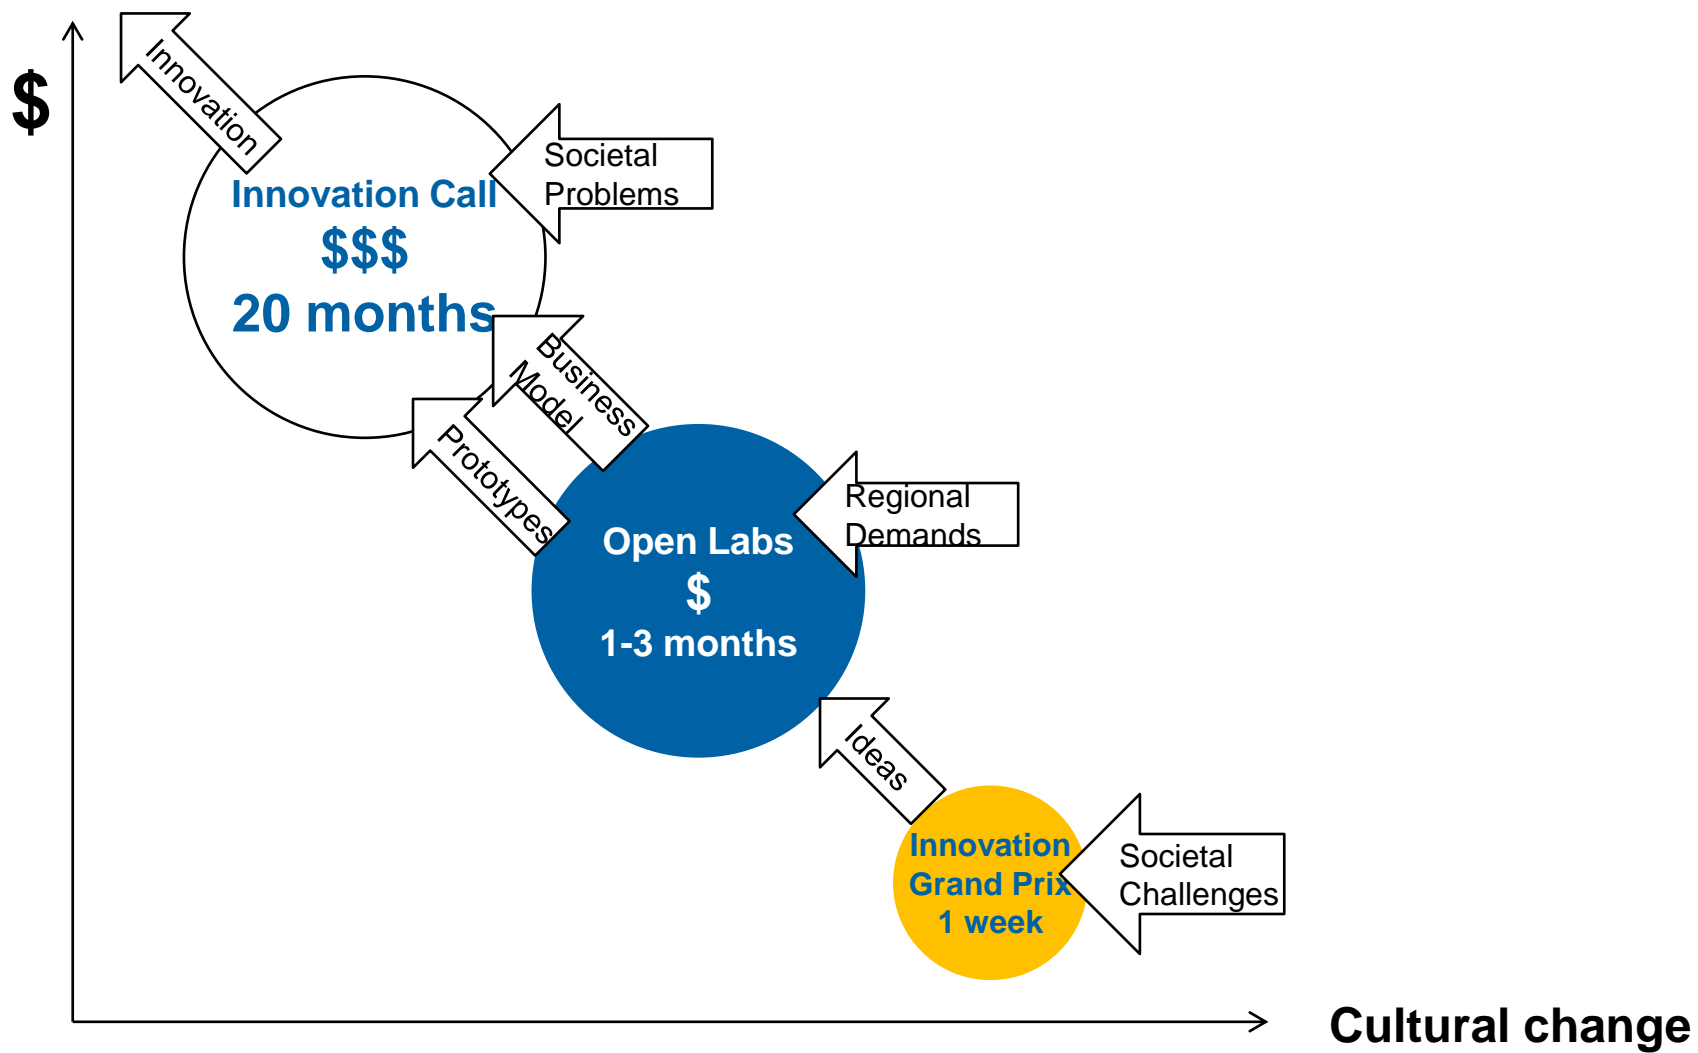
$

Innovation

Innovation Call
$$$
20 months

Societal Problems

Business Model

Prototypes

Open Labs
$
1-3 months

Regional Demands

Ideas

Innovation Grand Prix
1 week

Societal Challenges

Cultural change